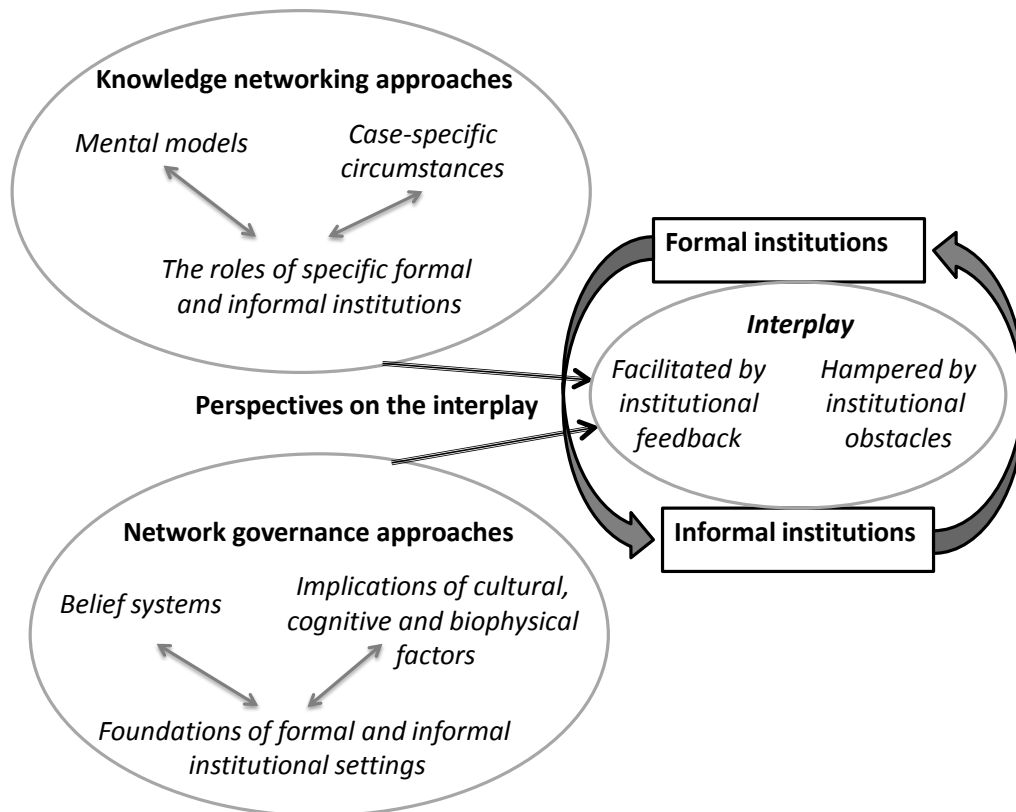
Knowledge networking approaches

Mental models

Case-specific circumstances

The roles of specific formal and informal institutions

Formal institutions

Interplay

Facilitated by institutional feedback

Hampered by institutional obstacles

Perspectives on the interplay

Network governance approaches

Informal institutions

Belief systems

Implications of cultural, cognitive and biophysical factors

Foundations of formal and informal institutional settings